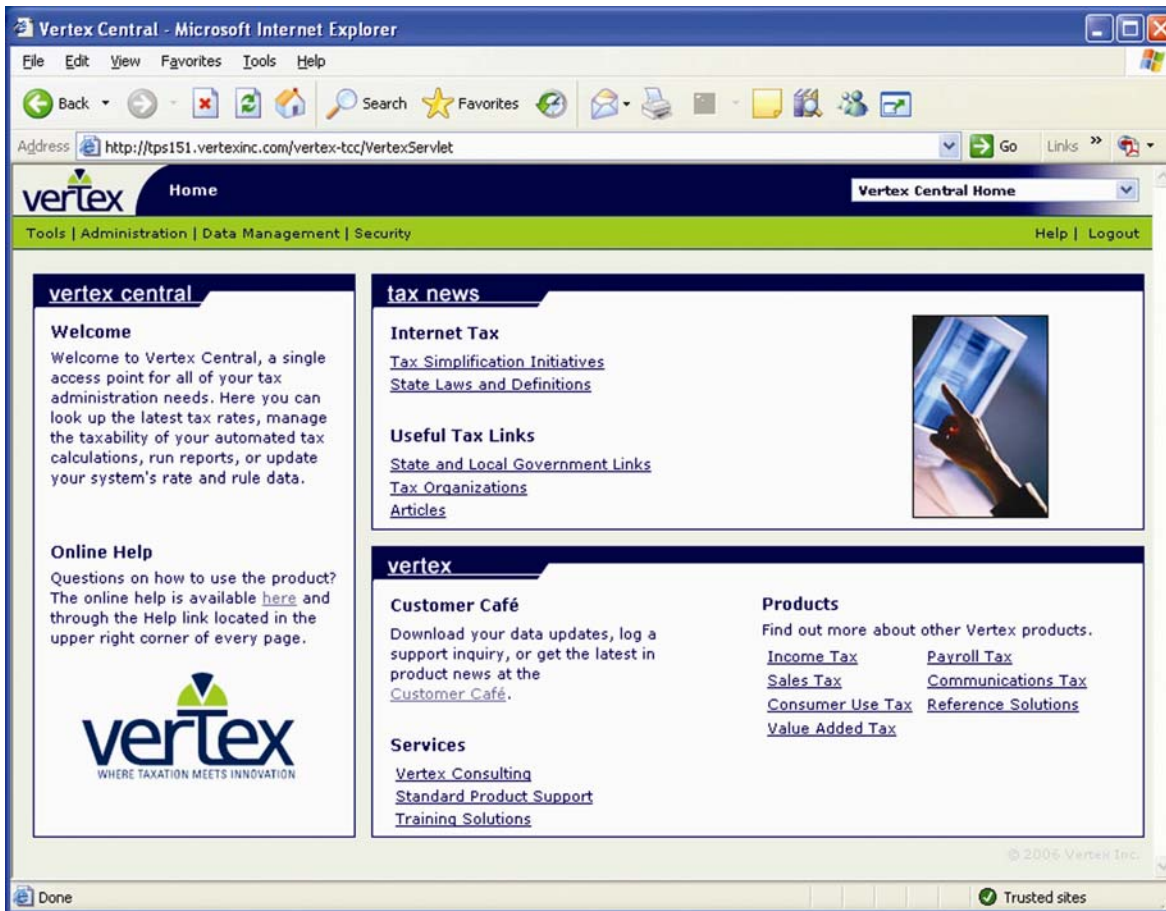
Vertex Central - Microsoft Internet Explorer

File Edit View Favorites Tools Help

Back Search Favorites

Address http://tps151.vertexinc.com/vertex-tcc/VertexServlet Go Links »

vertex Home

Vertex Central Home

Tools | Administration | Data Management | Security

Help | Logout

vertex central

Welcome

Welcome to Vertex Central, a single access point for all of your tax administration needs. Here you can look up the latest tax rates, manage the taxability of your automated tax calculations, run reports, or update your system's rate and rule data.

Online Help

Questions on how to use the product? The online help is available here and through the Help link located in the upper right corner of every page.

vertex
WHERE TAXATION MEETS INNOVATION

tax news

Internet Tax

Tax Simplification Initiatives
State Laws and Definitions

Useful Tax Links

State and Local Government Links
Tax Organizations
Articles

vertex

Customer Café

Download your data updates, log a support inquiry, or get the latest in product news at the Customer Café.

Services

Vertex Consulting
Standard Product Support
Training Solutions

Products

Find out more about other Vertex products.

Income Tax
Sales Tax
Consumer Use Tax
Value Added Tax
Payroll Tax
Communications Tax
Reference Solutions

© 2006 Vertex Inc.

Done

Trusted sites